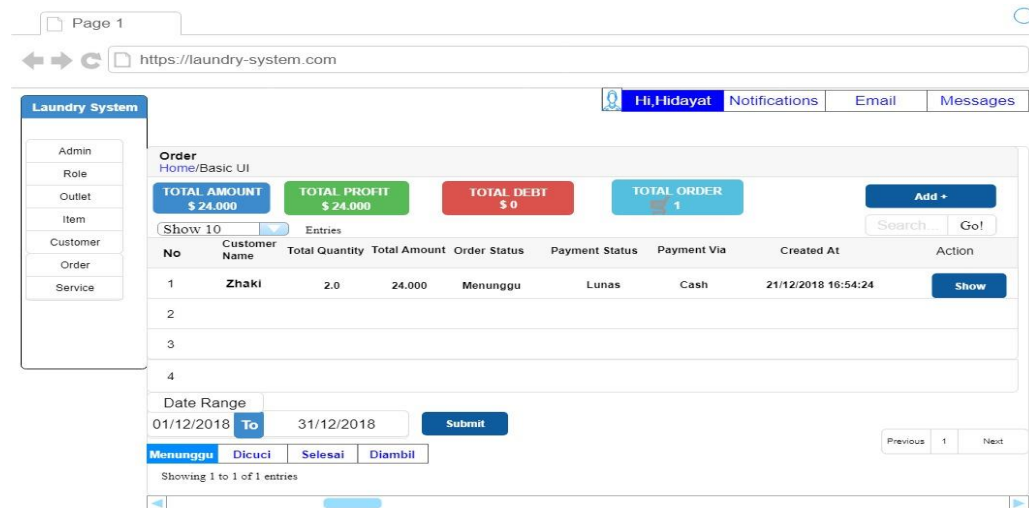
Page 1

https://laundry-system.com

Laundry System

Hi,Hidayat Notifications Email Messages

Admin
Role
Outlet
Item
Customer
Order
Service

Order
Home/Basic UI

TOTAL AMOUNT
$ 24.000

TOTAL PROFIT
$ 24.000

TOTAL DEBT
$ 0

TOTAL ORDER
1

Add +

Show 10 Entries

Search... Go!

| No | Customer Name | Total Quantity | Total Amount | Order Status | Payment Status | Payment Via | Created At | Action |
|---|---|---|---|---|---|---|---|---|
| 1 | Zhaki | 2.0 | 24.000 | Menunggu | Lunas | Cash | 21/12/2018 16:54:24 | Show |
| 2 | | | | | | | | |
| 3 | | | | | | | | |
| 4 | | | | | | | | |

Date Range
01/12/2018 To 31/12/2018 Submit

Previous 1 Next

Menunggu Dicuci Selesai Diambil

Showing 1 to 1 of 1 entries